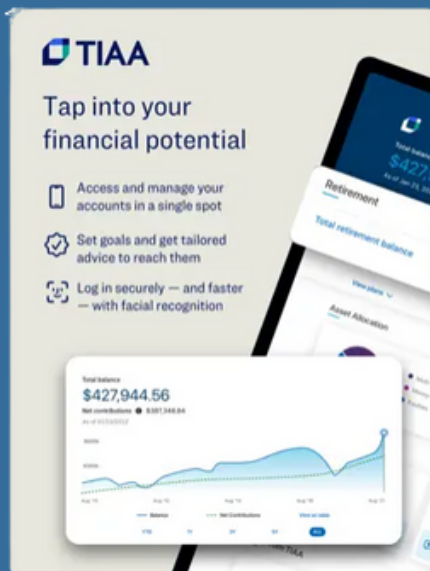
TIAA

Tap into your financial potential

Access and manage your accounts in a single spot

Set goals and get tailored advice to reach them

Log in securely — and faster — with facial recognition

Total balance
$427
As of Jan 25, 20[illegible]

Retirement

Total retirement balance

View plans

Asset Allocation

Total balance
$427,944.56
Net contributions $387,348.84
As of 01/25/2022

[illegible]

Aug '16 Aug '18 Aug '20

Balance Net Contributions View as table

YTD 1Y 3Y 5Y ALL

TIAA